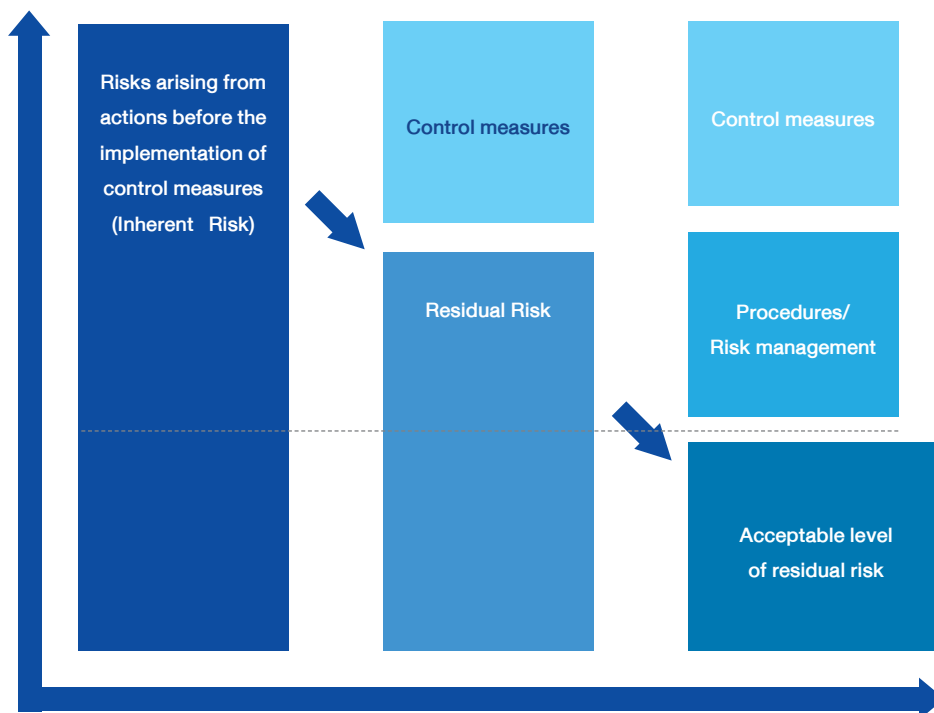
Risks arising from actions before the implementation of control measures (Inherent Risk)

Control measures

Residual Risk

Control measures

Procedures/ Risk management

Acceptable level of residual risk